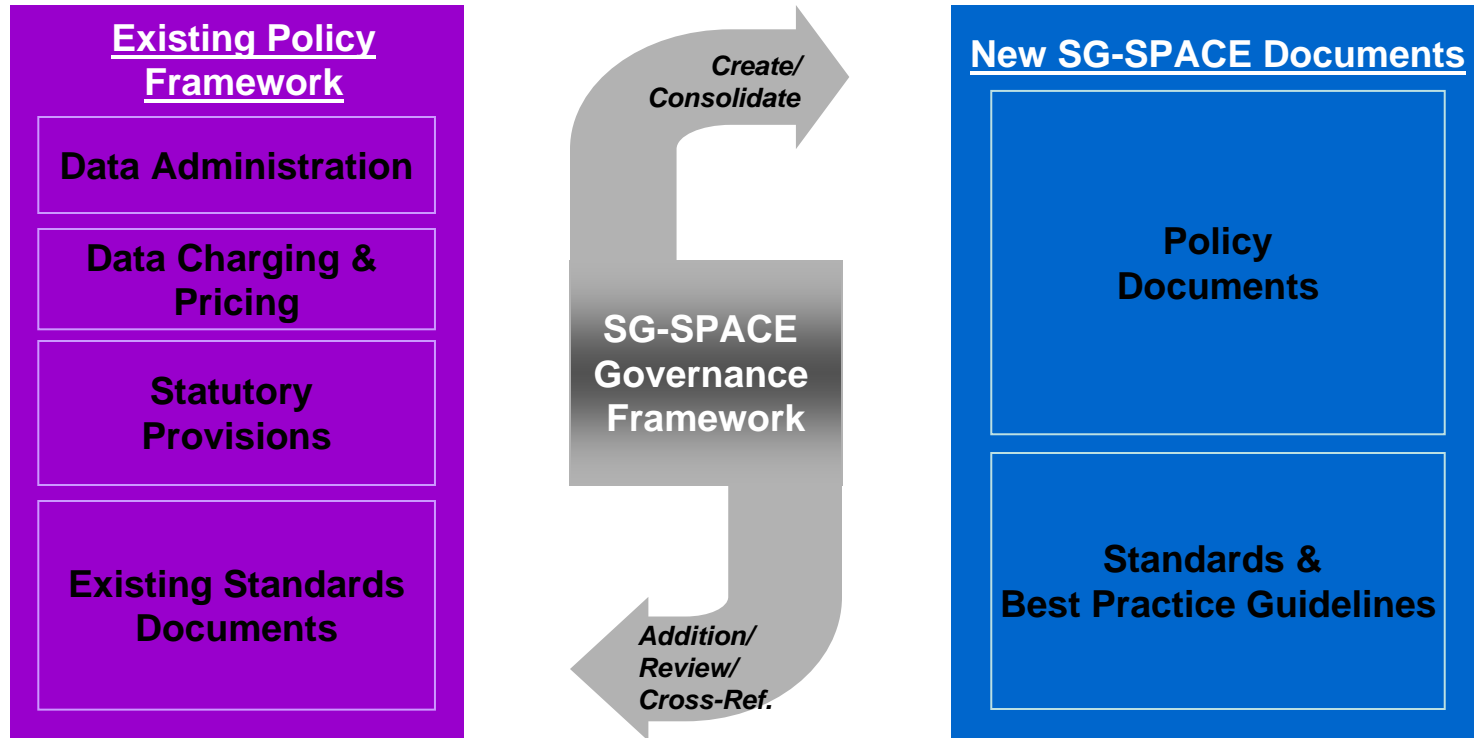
Existing Policy Framework

Data Administration

Data Charging & Pricing

Statutory Provisions

Existing Standards Documents

Create/ Consolidate

SG-SPACE Governance Framework

Addition/ Review/ Cross-Ref.

New SG-SPACE Documents

Policy Documents

Standards & Best Practice Guidelines